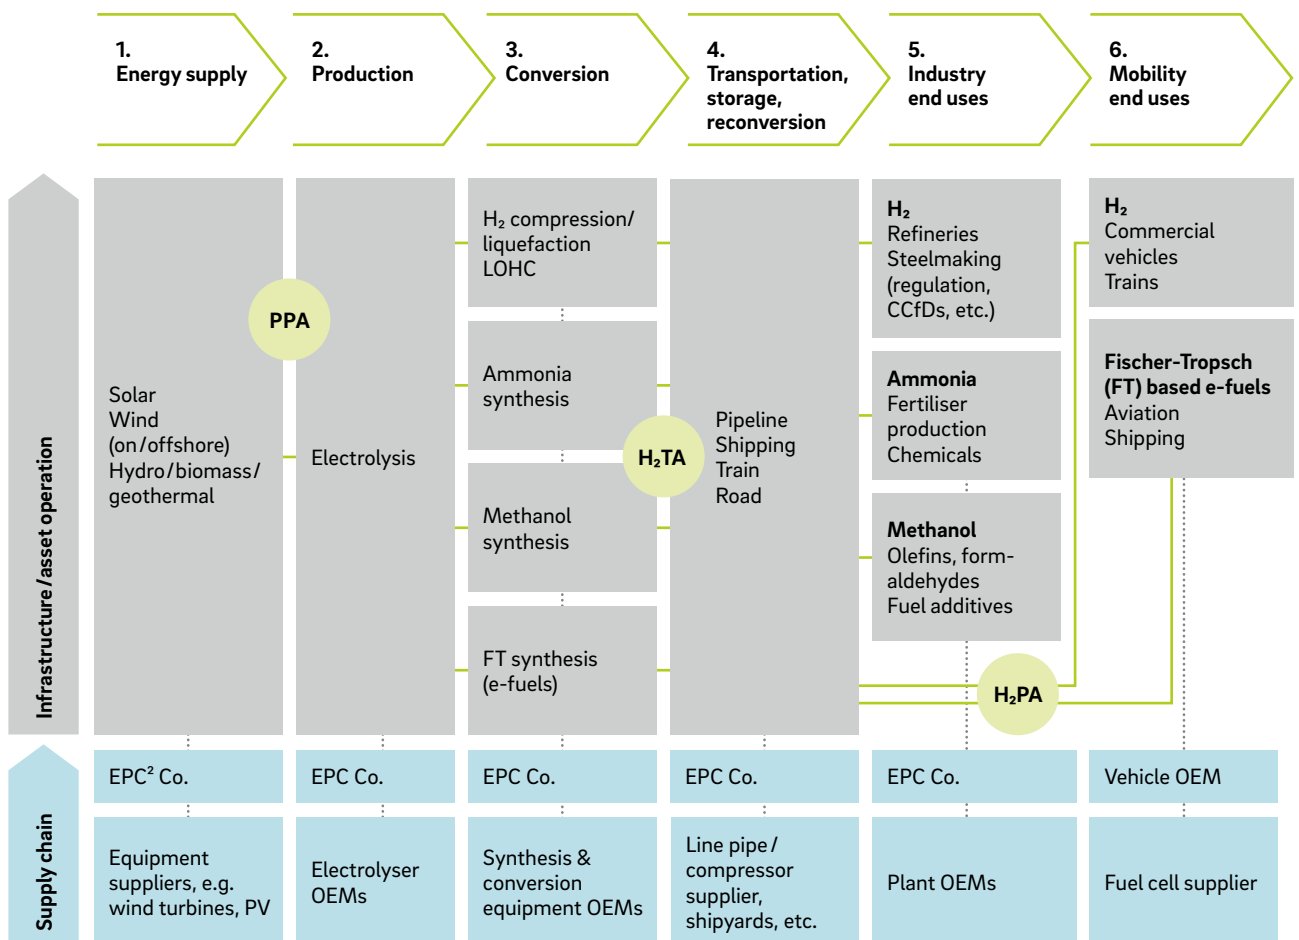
1.
Energy supply

2.
Production

3.
Conversion

4.
Transportation, storage, reconversion

5.
Industry end uses

6.
Mobility end uses

Infrastructure / asset operation

Solar
Wind (on / offshore)
Hydro / biomass / geothermal

PPA

Electrolysis

$H_2$ compression / liquefaction
LOHC

Ammonia synthesis

Methanol synthesis

FT synthesis (e-fuels)

$H_2$TA

Pipeline
Shipping
Train
Road

$H_2$
Refineries
Steelmaking (regulation, CCfDs, etc.)

Ammonia
Fertiliser production
Chemicals

Methanol
Olefins, formaldehydes
Fuel additives

$H_2$PA

$H_2$
Commercial vehicles
Trains

Fischer-Tropsch (FT) based e-fuels
Aviation
Shipping

Supply chain

EPC² Co.

EPC Co.

EPC Co.

EPC Co.

EPC Co.

Vehicle OEM

Equipment suppliers, e.g. wind turbines, PV

Electrolyser OEMs

Synthesis & conversion equipment OEMs

Line pipe / compressor supplier, shipyards, etc.

Plant OEMs

Fuel cell supplier